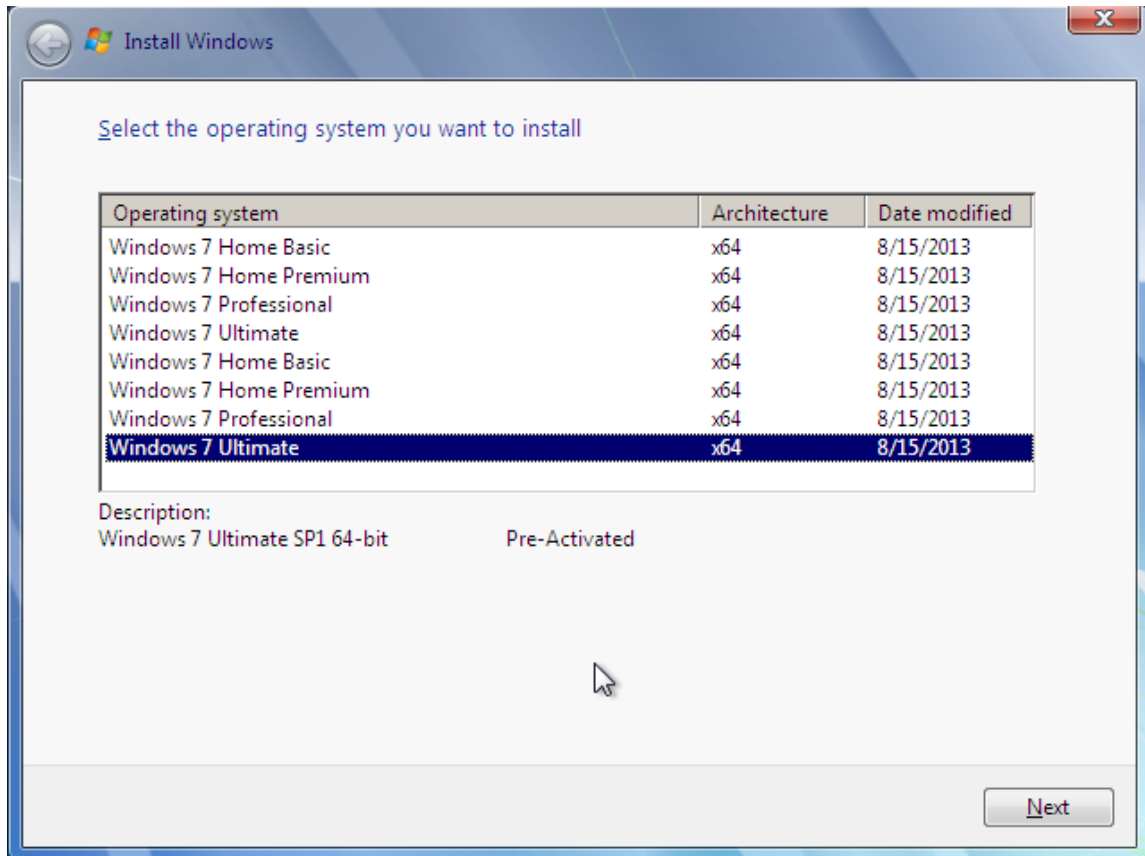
Install Windows

Select the operating system you want to install

| Operating system | Architecture | Date modified |
|---|---|---|
| Windows 7 Home Basic | x64 | 8/15/2013 |
| Windows 7 Home Premium | x64 | 8/15/2013 |
| Windows 7 Professional | x64 | 8/15/2013 |
| Windows 7 Ultimate | x64 | 8/15/2013 |
| Windows 7 Home Basic | x64 | 8/15/2013 |
| Windows 7 Home Premium | x64 | 8/15/2013 |
| Windows 7 Professional | x64 | 8/15/2013 |
| Windows 7 Ultimate | x64 | 8/15/2013 |

Description:
Windows 7 Ultimate SP1 64-bit Pre-Activated

Next